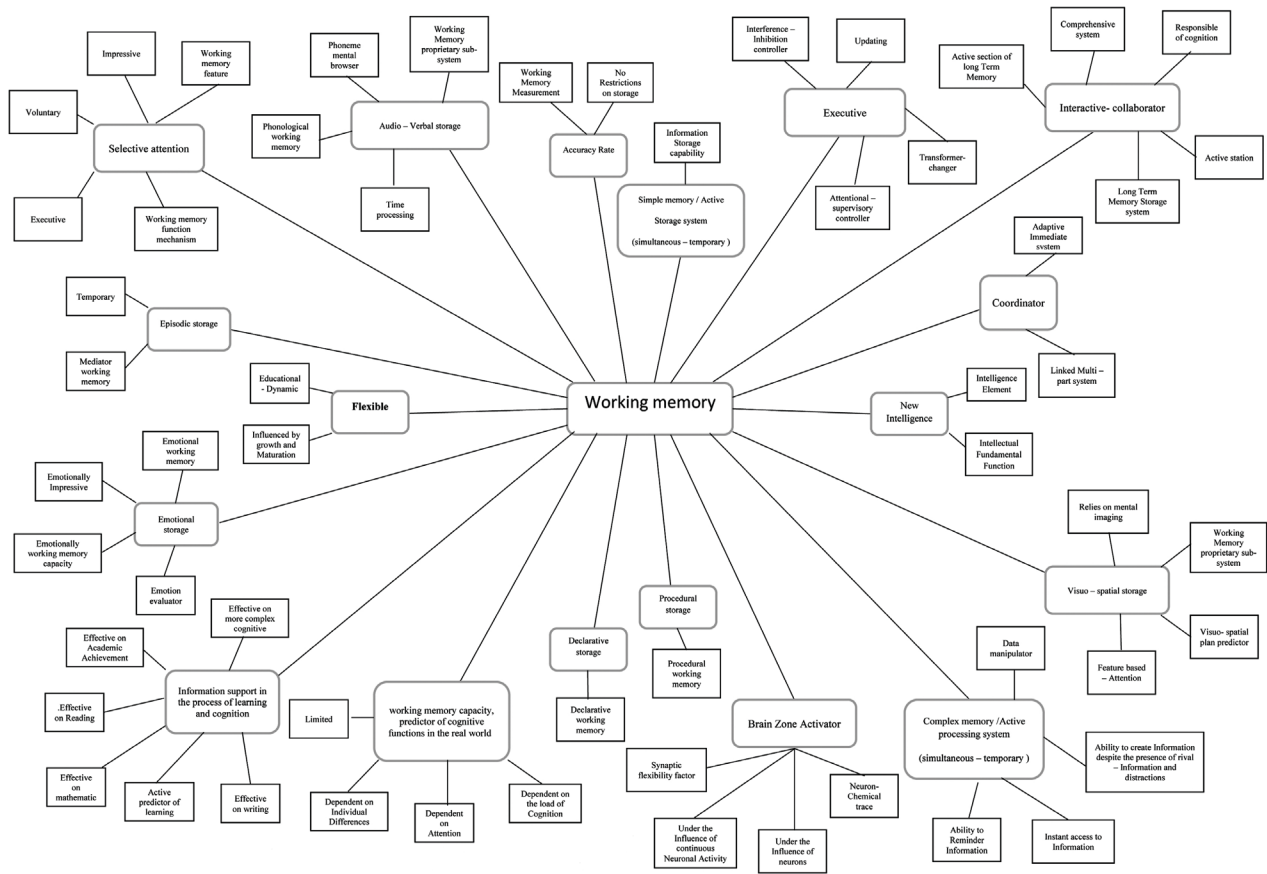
Working memory

Selective attention
Impressive
Working memory feature
Voluntary
Executive
Working memory function mechanism

Audio – Verbal storage
Phoneme mental browser
Working Memory proprietary sub-system
Phonological working memory
Time processing

Accuracy Rate
Working Memory Measurement
No Restrictions on storage

Simple memory / Active Storage system (simultaneous – temporary )
Information Storage capability

Executive
Interference – Inhibition controller
Updating
Transformer-changer
Attentional – supervisory controller

Interactive- collaborator
Comprehensive system
Responsible of cognition
Active section of long Term Memory
Active station
Long Term Memory Storage system

Coordinator
Adaptive Immediate system
Linked Multi – part system

New Intelligence
Intelligence Element
Intellectual Fundamental Function

Episodic storage
Temporary
Mediator working memory

Flexible
Educational - Dynamic
Influenced by growth and Maturation

Emotional storage
Emotional working memory
Emotionally Impressive
Emotionally working memory capacity
Emotion evaluator

Visuo – spatial storage
Relies on mental imaging
Working Memory proprietary sub-system
Visuo- spatial plan predictor
Feature based – Attention

Procedural storage
Procedural working memory

Declarative storage
Declarative working memory

Information support in the process of learning and cognition
Effective on more complex cognitive
Effective on Academic Achievement
.Effective on Reading
Effective on mathematic
Active predictor of learning
Effective on writing

working memory capacity, predictor of cognitive functions in the real world
Limited
Dependent on Individual Differences
Dependent on Attention
Dependent on the load of Cognition

Brain Zone Activator
Synaptic flexibility factor
Under the Influence of continuous Neuronal Activity
Under the Influence of neurons
Neuron-Chemical trace

Complex memory /Active processing system (simultaneous – temporary )
Data manipulator
Ability to create Information despite the presence of rival – Information and distractions
Ability to Reminder Information
Instant access to Information